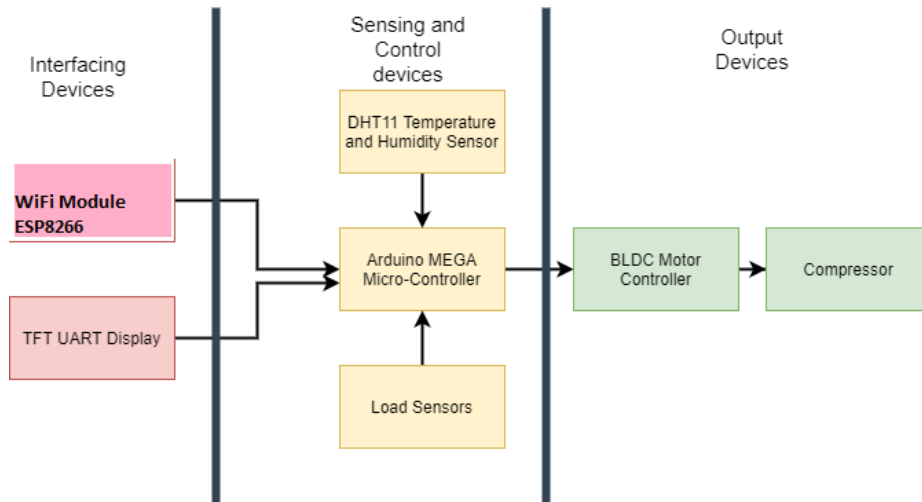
Interfacing Devices

Sensing and Control devices

Output Devices

WiFi Module ESP8266

TFT UART Display

DHT11 Temperature and Humidity Sensor

Arduino MEGA Micro-Controller

Load Sensors

BLDC Motor Controller

Compressor